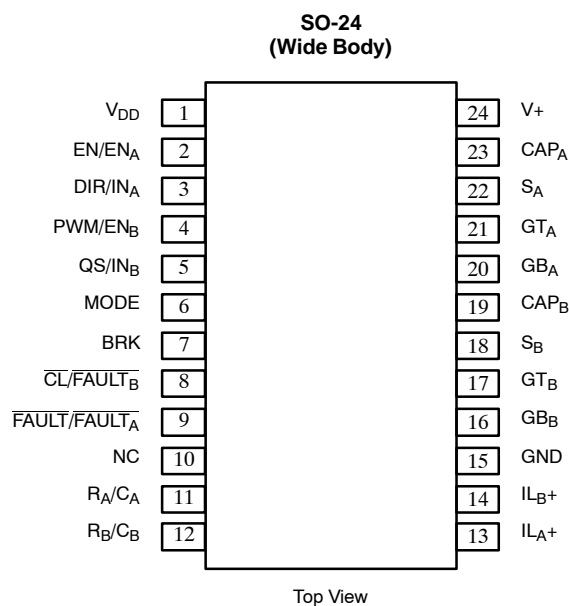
SO-24
(Wide Body)

$V_{DD}$ 1
$EN/EN_A$ 2
$DIR/IN_A$ 3
$PWM/EN_B$ 4
$QS/IN_B$ 5
MODE 6
BRK 7
$\overline{CL}/\overline{FAULT_B}$ 8
$\overline{FAULT}/\overline{FAULT_A}$ 9
NC 10
$R_A/C_A$ 11
$R_B/C_B$ 12

24 V+
23 $CAP_A$
22 $S_A$
21 $GT_A$
20 $GB_A$
19 $CAP_B$
18 $S_B$
17 $GT_B$
16 $GB_B$
15 GND
14 $IL_B+$
13 $IL_A+$

Top View